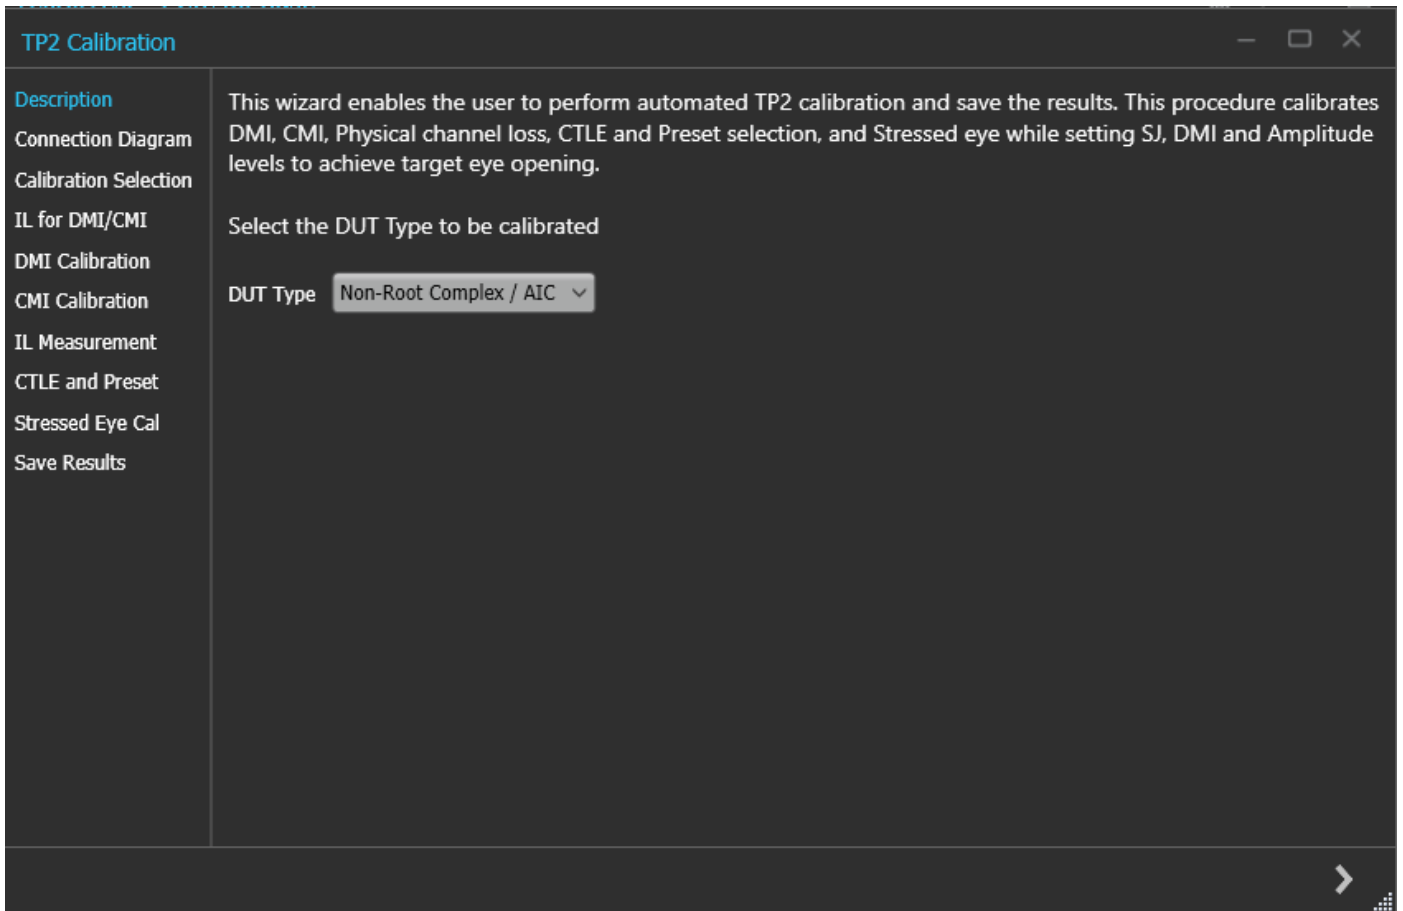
TP2 Calibration

Description
Connection Diagram
Calibration Selection
IL for DMI/CMI
DMI Calibration
CMI Calibration
IL Measurement
CTLE and Preset
Stressed Eye Cal
Save Results

This wizard enables the user to perform automated TP2 calibration and save the results. This procedure calibrates DMI, CMI, Physical channel loss, CTLE and Preset selection, and Stressed eye while setting SJ, DMI and Amplitude levels to achieve target eye opening.

Select the DUT Type to be calibrated

DUT Type Non-Root Complex / AIC